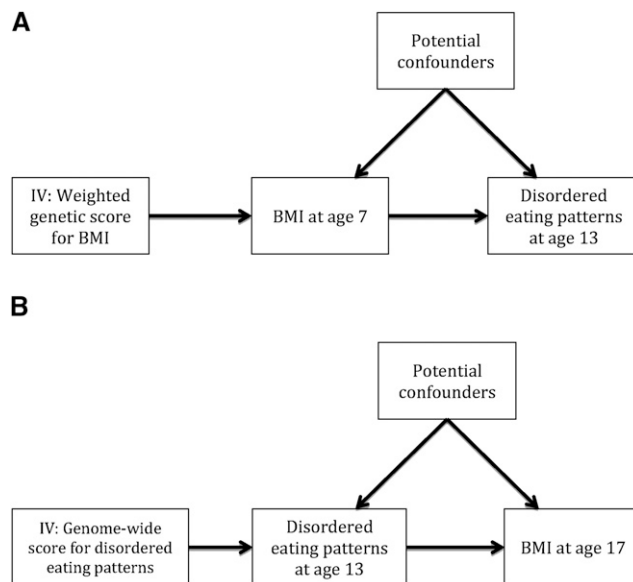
A

Potential confounders

IV: Weighted genetic score for BMI

BMI at age 7

Disordered eating patterns at age 13

B

Potential confounders

IV: Genome-wide score for disordered eating patterns

Disordered eating patterns at age 13

BMI at age 17